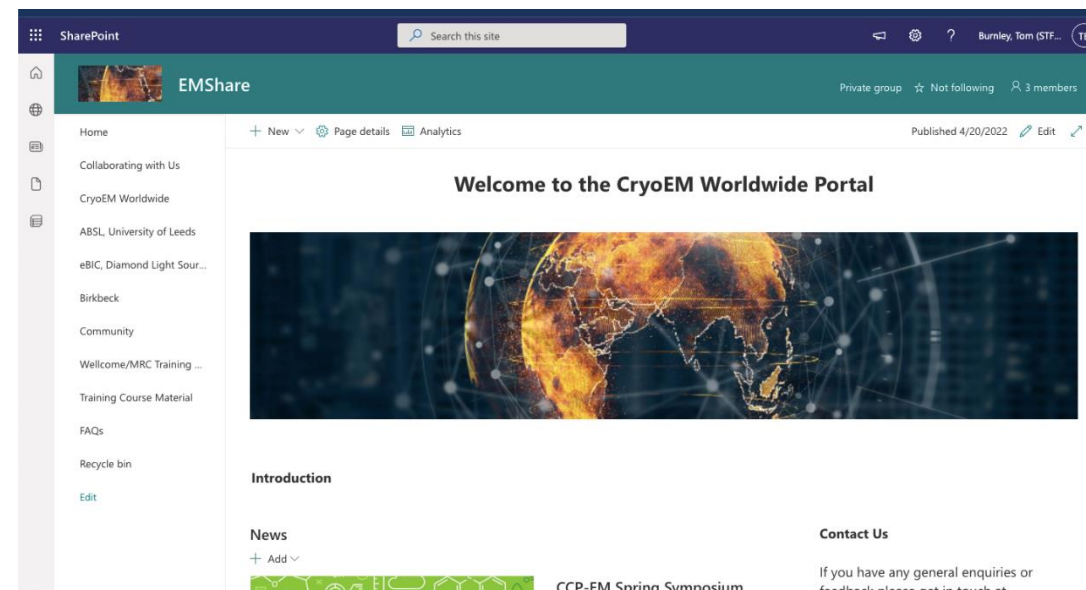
SharePoint

Search this site

Burnley, Tom (STF...

EMShare

Private group ☆ Not following 3 members

Home
Collaborating with Us
CryoEM Worldwide
ABSL, University of Leeds
eBIC, Diamond Light Sour...
Birkbeck
Community
Wellcome/MRC Training ...
Training Course Material
FAQs
Recycle bin
Edit

+ New Page details Analytics

Published 4/20/2022 Edit

Welcome to the CryoEM Worldwide Portal

Introduction

News

+ Add

CCP-EM Spring Symposium

Contact Us

If you have any general enquiries or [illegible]